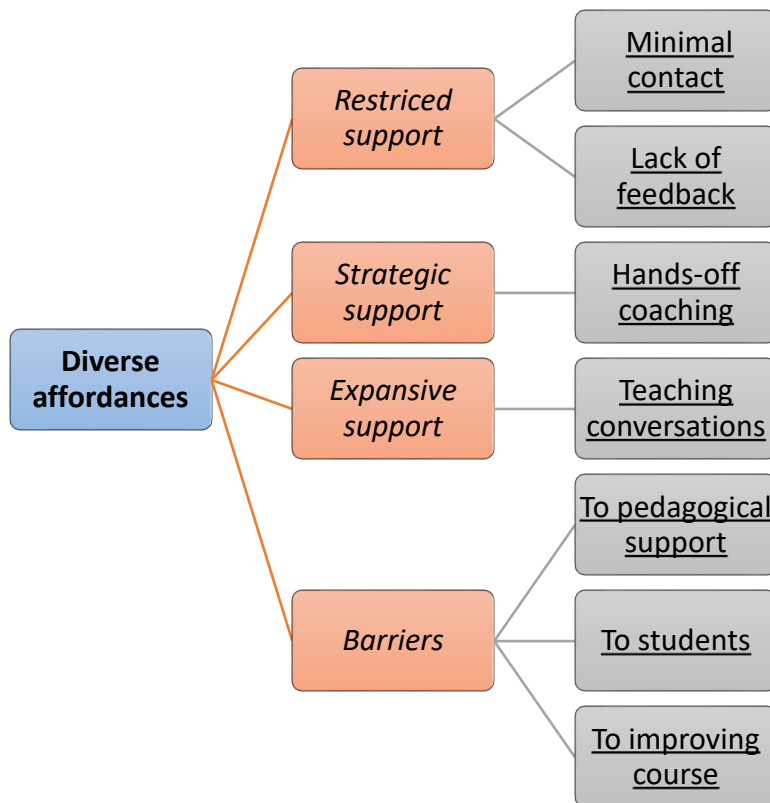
Diverse affordances

Restriced support

Minimal contact

Lack of feedback

Strategic support

Hands-off coaching

Expansive support

Teaching conversations

Barriers

To pedagogical support

To students

To improving course